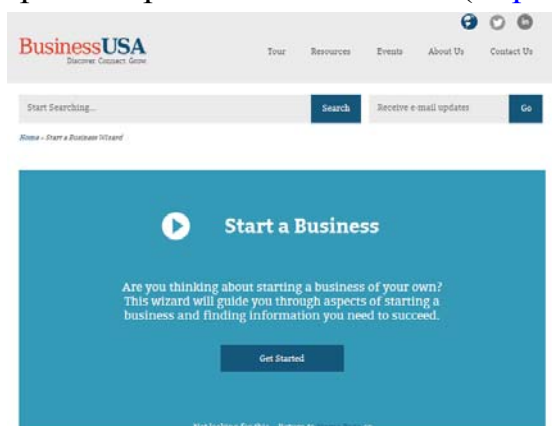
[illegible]

BusinessUSA
Discover Connect Grow

Tour Resources Events About Us Contact Us

Start Searching... Search Receive e-mail updates Go

Home » Start a Business Wizard

Start a Business

Are you thinking about starting a business of your own? This wizard will guide you through aspects of starting a business and finding information you need to succeed.

Get Started

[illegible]